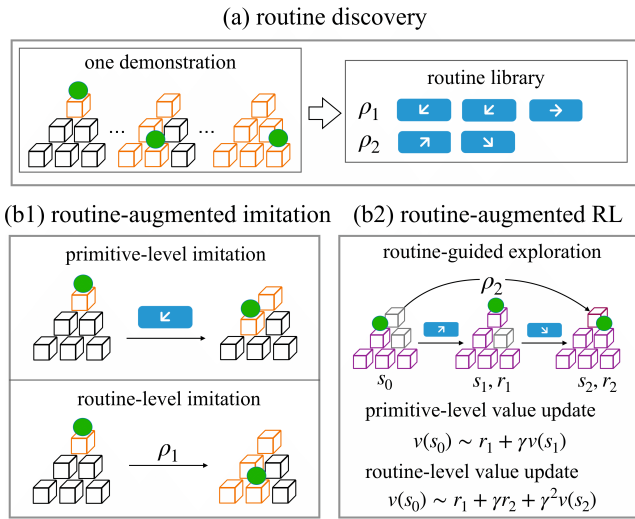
(a) routine discovery

one demonstration

...

...

routine library

$\rho_1$

$\rho_2$

(b1) routine-augmented imitation

primitive-level imitation

routine-level imitation

$\rho_1$

(b2) routine-augmented RL

routine-guided exploration

$\rho_2$

$s_0$

$s_1, r_1$

$s_2, r_2$

primitive-level value update

$v(s_0) \sim r_1 + \gamma v(s_1)$

routine-level value update

$v(s_0) \sim r_1 + \gamma r_2 + \gamma^2 v(s_2)$